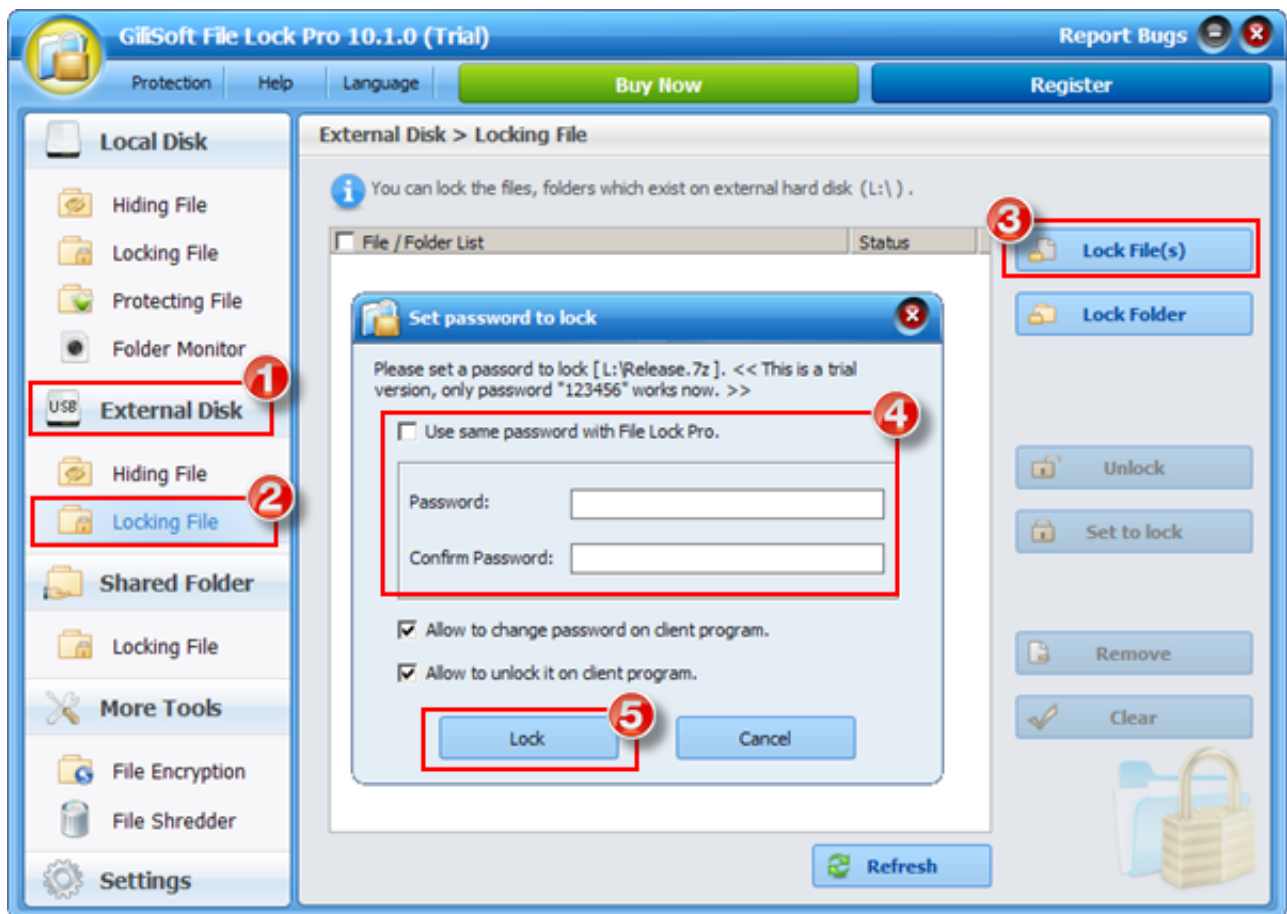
GiliSoft File Lock Pro 10.1.0 (Trial)

Report Bugs

Protection Help Language Buy Now Register

Local Disk

Hiding File

Locking File

Protecting File

Folder Monitor

1

USB External Disk

Hiding File

2

Locking File

Shared Folder

Locking File

More Tools

File Encryption

File Shredder

Settings

External Disk > Locking File

You can lock the files, folders which exist on external hard disk (L:\).

| File / Folder List | Status |
|---|---|

3

Lock File(s)

Lock Folder

Unlock

Set to lock

Remove

Clear

Set password to lock

Please set a passord to lock [L:\Release.7z]. << This is a trial version, only password "123456" works now. >>

4

Use same password with File Lock Pro.

Password:

Confirm Password:

Allow to change password on client program.

Allow to unlock it on client program.

5

Lock Cancel

Refresh